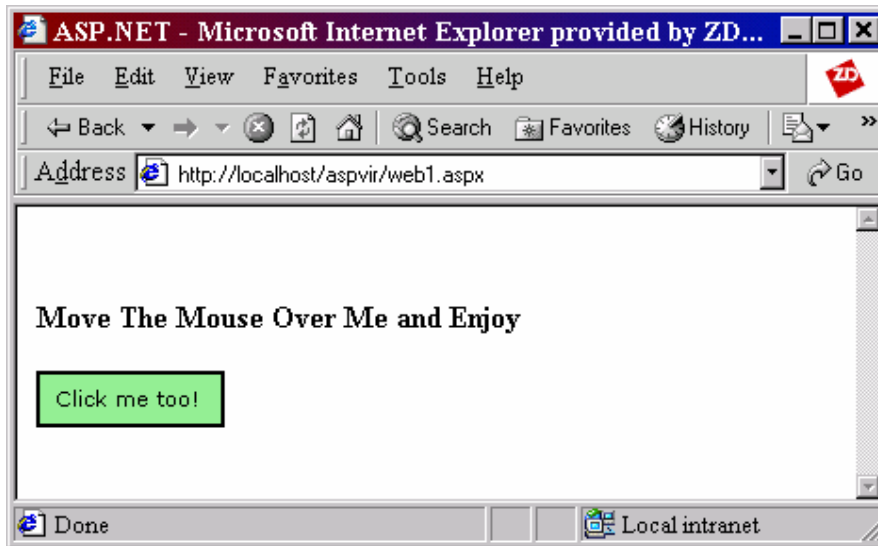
ASP.NET - Microsoft Internet Explorer provided by ZD...

File Edit View Favorites Tools Help

ZD

Back Search Favorites History

Address http://localhost/aspvir/web1.aspx Go

Move The Mouse Over Me and Enjoy

Click me too!

Done Local intranet